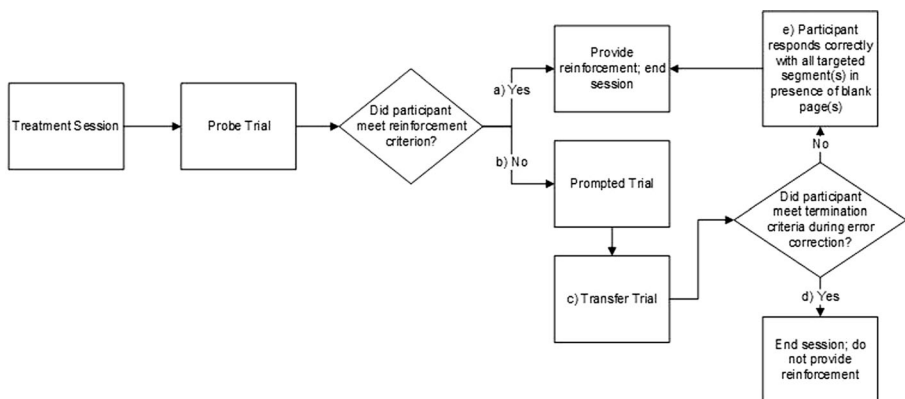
Treatment Session

Probe Trial

Did participant meet reinforcement criterion?

a) Yes

b) No

Provide reinforcement; end session

e) Participant responds correctly with all targeted segment(s) in presence of blank page(s)

No

Prompted Trial

Did participant meet termination criteria during error correction?

c) Transfer Trial

d) Yes

End session; do not provide reinforcement